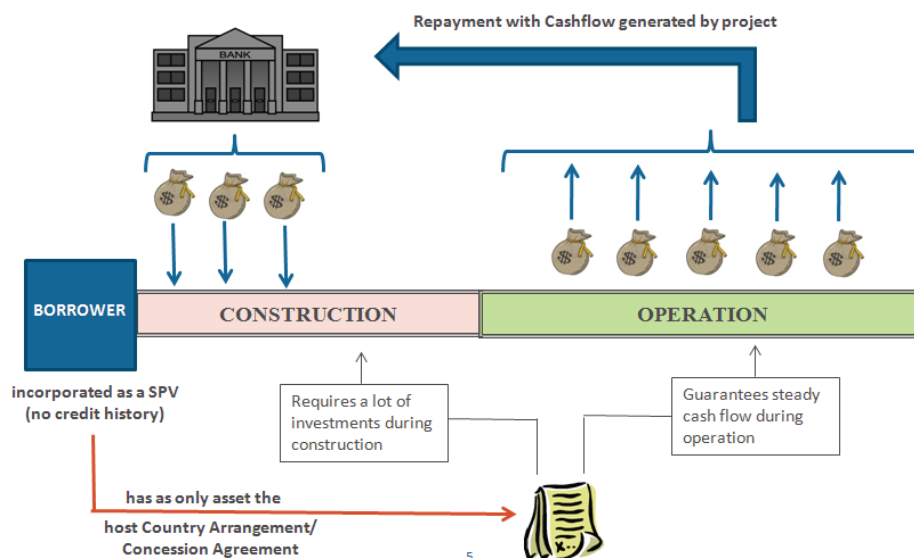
Repayment with Cashflow generated by project

BANK

BORROWER

CONSTRUCTION

OPERATION

incorporated as a SPV (no credit history)

Requires a lot of investments during construction

Guarantees steady cash flow during operation

has as only asset the

host Country Arrangement/ Concession Agreement

5